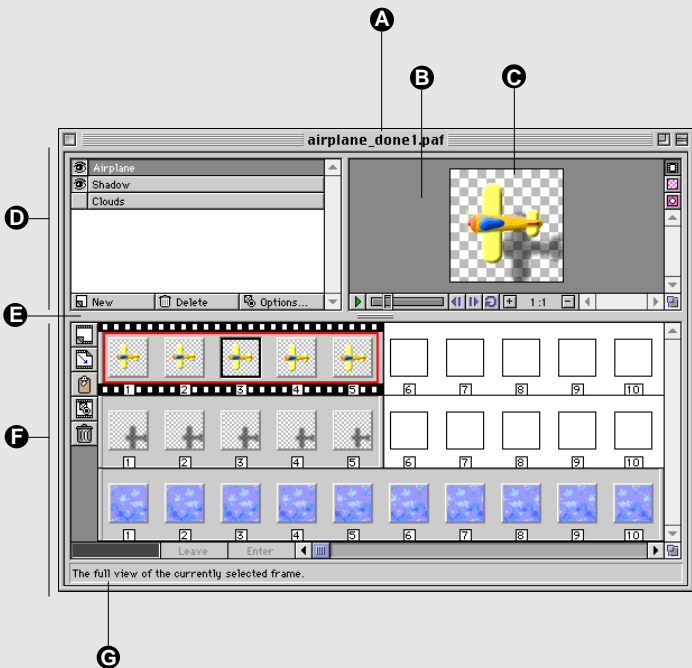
A

B

C

airplane_done1.paf

D

Airplane

Shadow

Clouds

New

Delete

Options...

1:1

E

F

1 2 3 4 5 6 7 8 9 10

1 2 3 4 5 6 7 8 9 10

1 2 3 4 5 6 7 8 9 10

Leave

Enter

The full view of the currently selected frame.

G